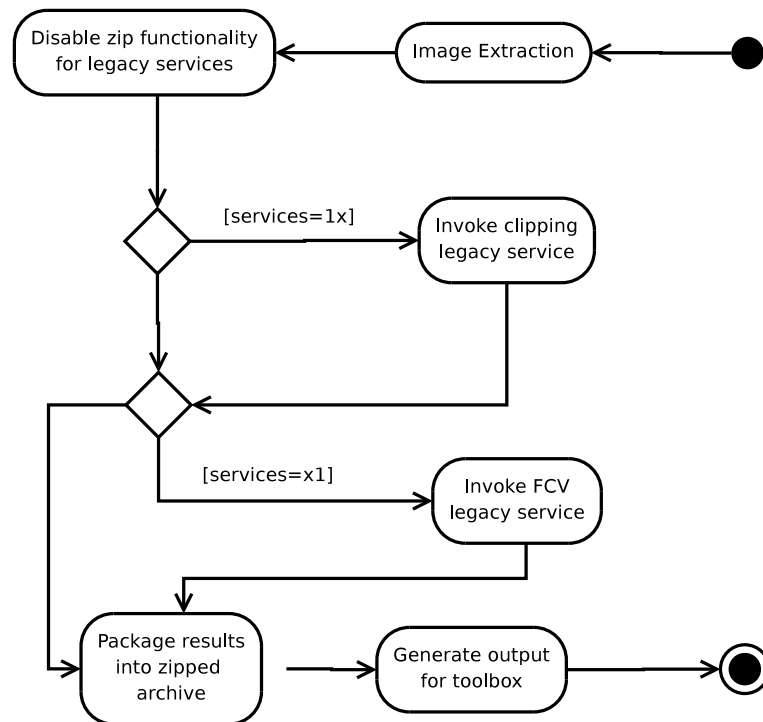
Image Extraction

Disable zip functionality for legacy services

[services=1x]

Invoke clipping legacy service

[services=x1]

Invoke FCV legacy service

Package results into zipped archive

Generate output for toolbox